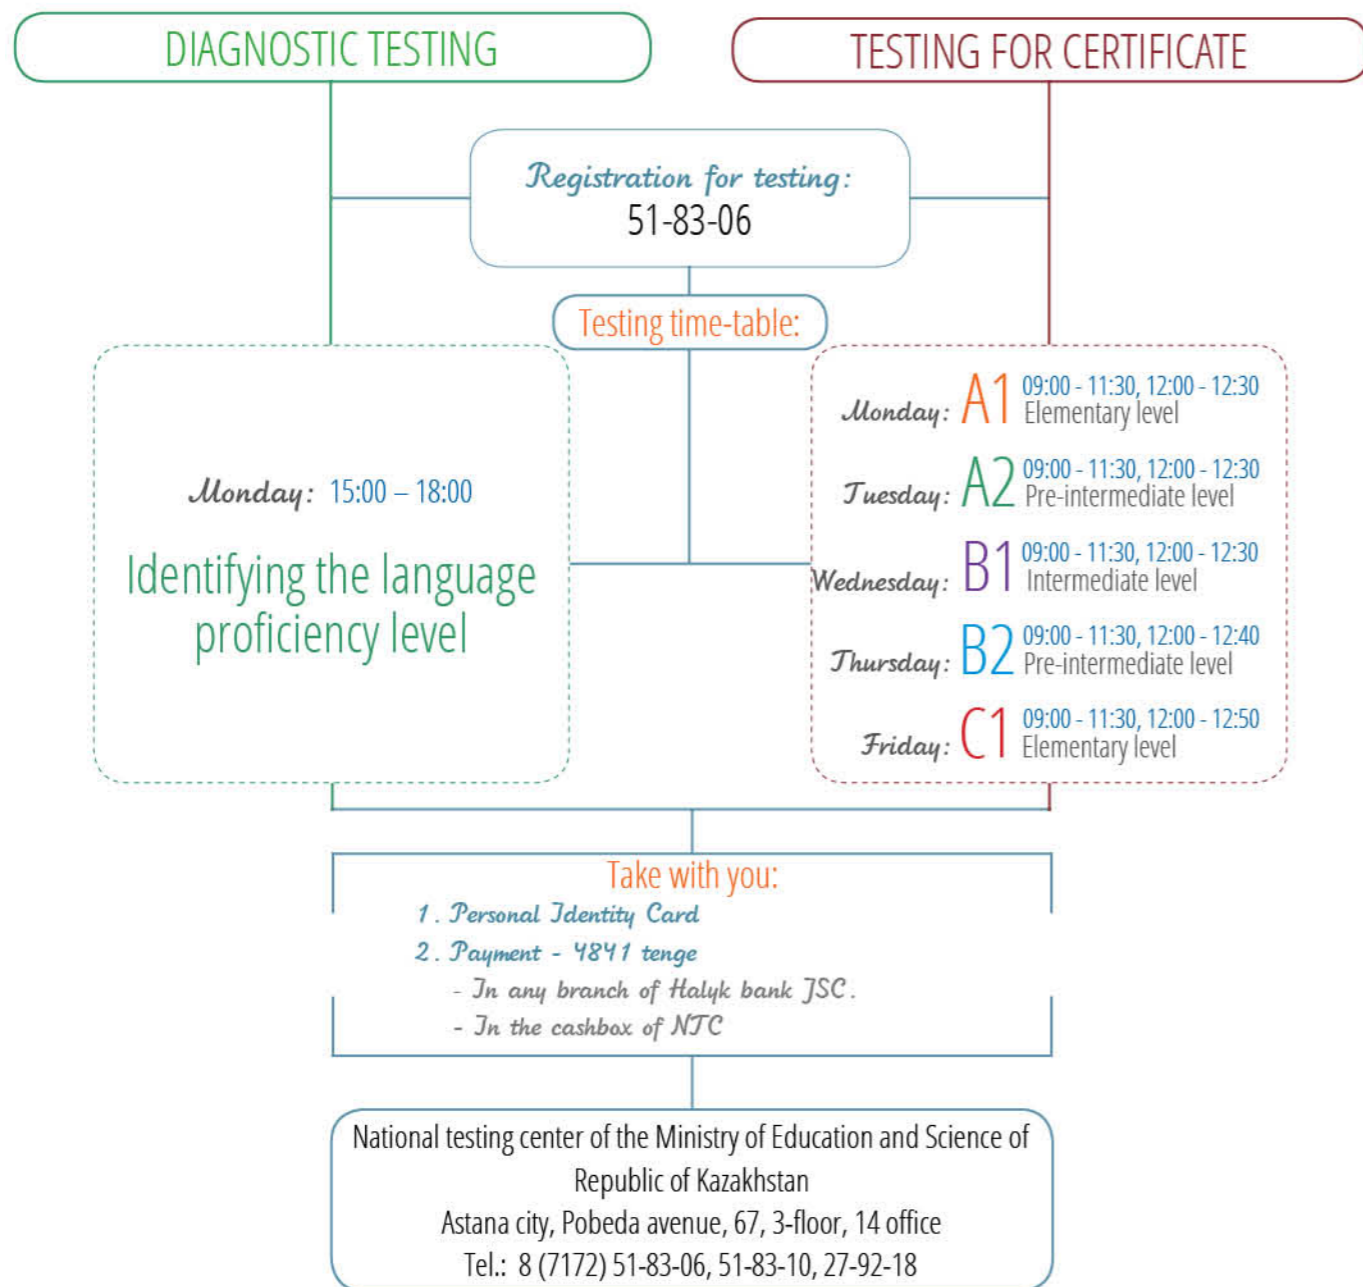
DIAGNOSTIC TESTING

TESTING FOR CERTIFICATE

Registration for testing:
51-83-06

Testing time-table:

Monday: 15:00 – 18:00

Identifying the language proficiency level

Monday: A1 09:00 - 11:30, 12:00 - 12:30 Elementary level

Tuesday: A2 09:00 - 11:30, 12:00 - 12:30 Pre-intermediate level

Wednesday: B1 09:00 - 11:30, 12:00 - 12:30 Intermediate level

Thursday: B2 09:00 - 11:30, 12:00 - 12:40 Pre-intermediate level

Friday: C1 09:00 - 11:30, 12:00 - 12:50 Elementary level

Take with you:
1. Personal Identity Card
2. Payment - 4841 tenge
- In any branch of Halyk bank JSC.
- In the cashbox of NTC

National testing center of the Ministry of Education and Science of Republic of Kazakhstan
Astana city, Pobeda avenue, 67, 3-floor, 14 office
Tel.: 8 (7172) 51-83-06, 51-83-10, 27-92-18